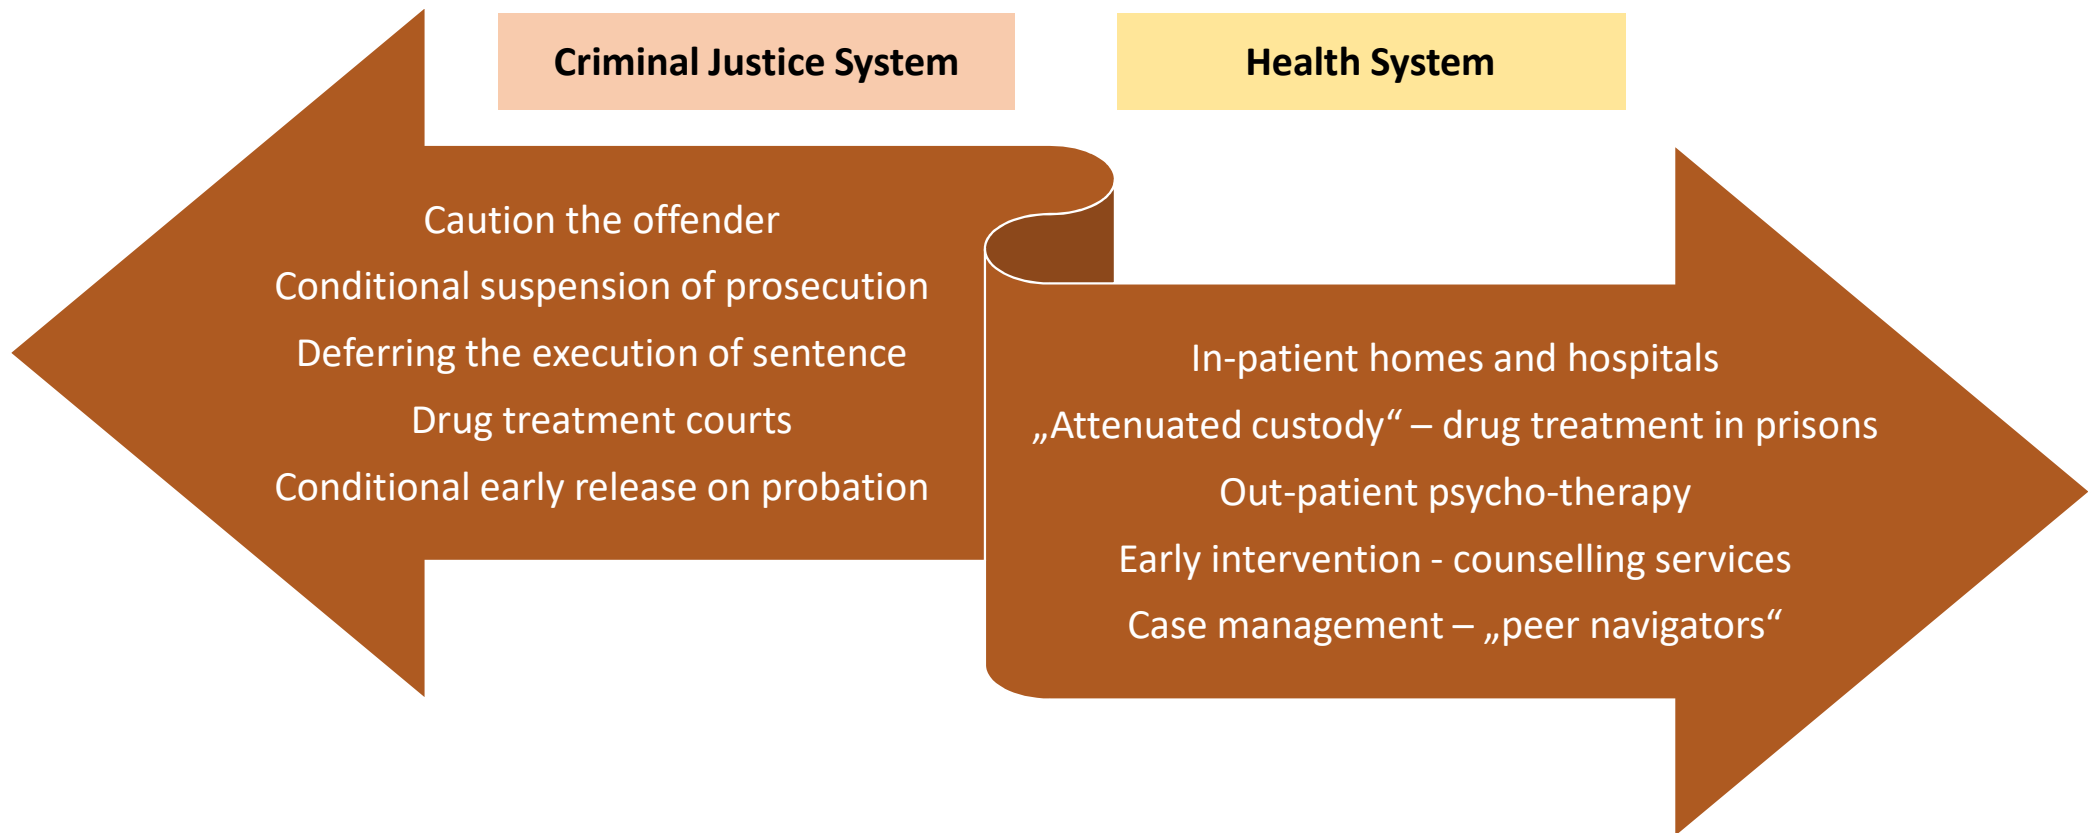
Criminal Justice System

Health System

Caution the offender

Conditional suspension of prosecution

Deferring the execution of sentence

Drug treatment courts

Conditional early release on probation

In-patient homes and hospitals

„Attenuated custody“ – drug treatment in prisons

Out-patient psycho-therapy

Early intervention - counselling services

Case management – „peer navigators“